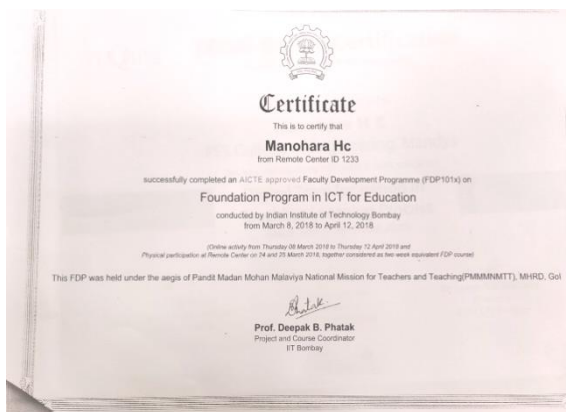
Certificate

This is to certify that

Manohara Hc

from Remote Center ID 1233

successfully completed an AICTE approved Faculty Development Programme (FDP101x) on

Foundation Program in ICT for Education

conducted by Indian Institute of Technology Bombay
from March 8, 2018 to April 12, 2018

(Online activity from Thursday 08 March 2018 to Thursday 12 April 2018 and
Physical participation at Remote Center on 24 and 25 March 2018, together considered as two-week equivalent FDP course)

This FDP was held under the aegis of Pandit Madan Mohan Malaviya National Mission for Teachers and Teaching(PMMMNMTT), MHRD, GoI

Prof. Deepak B. Phatak
Project and Course Coordinator
IIT Bombay